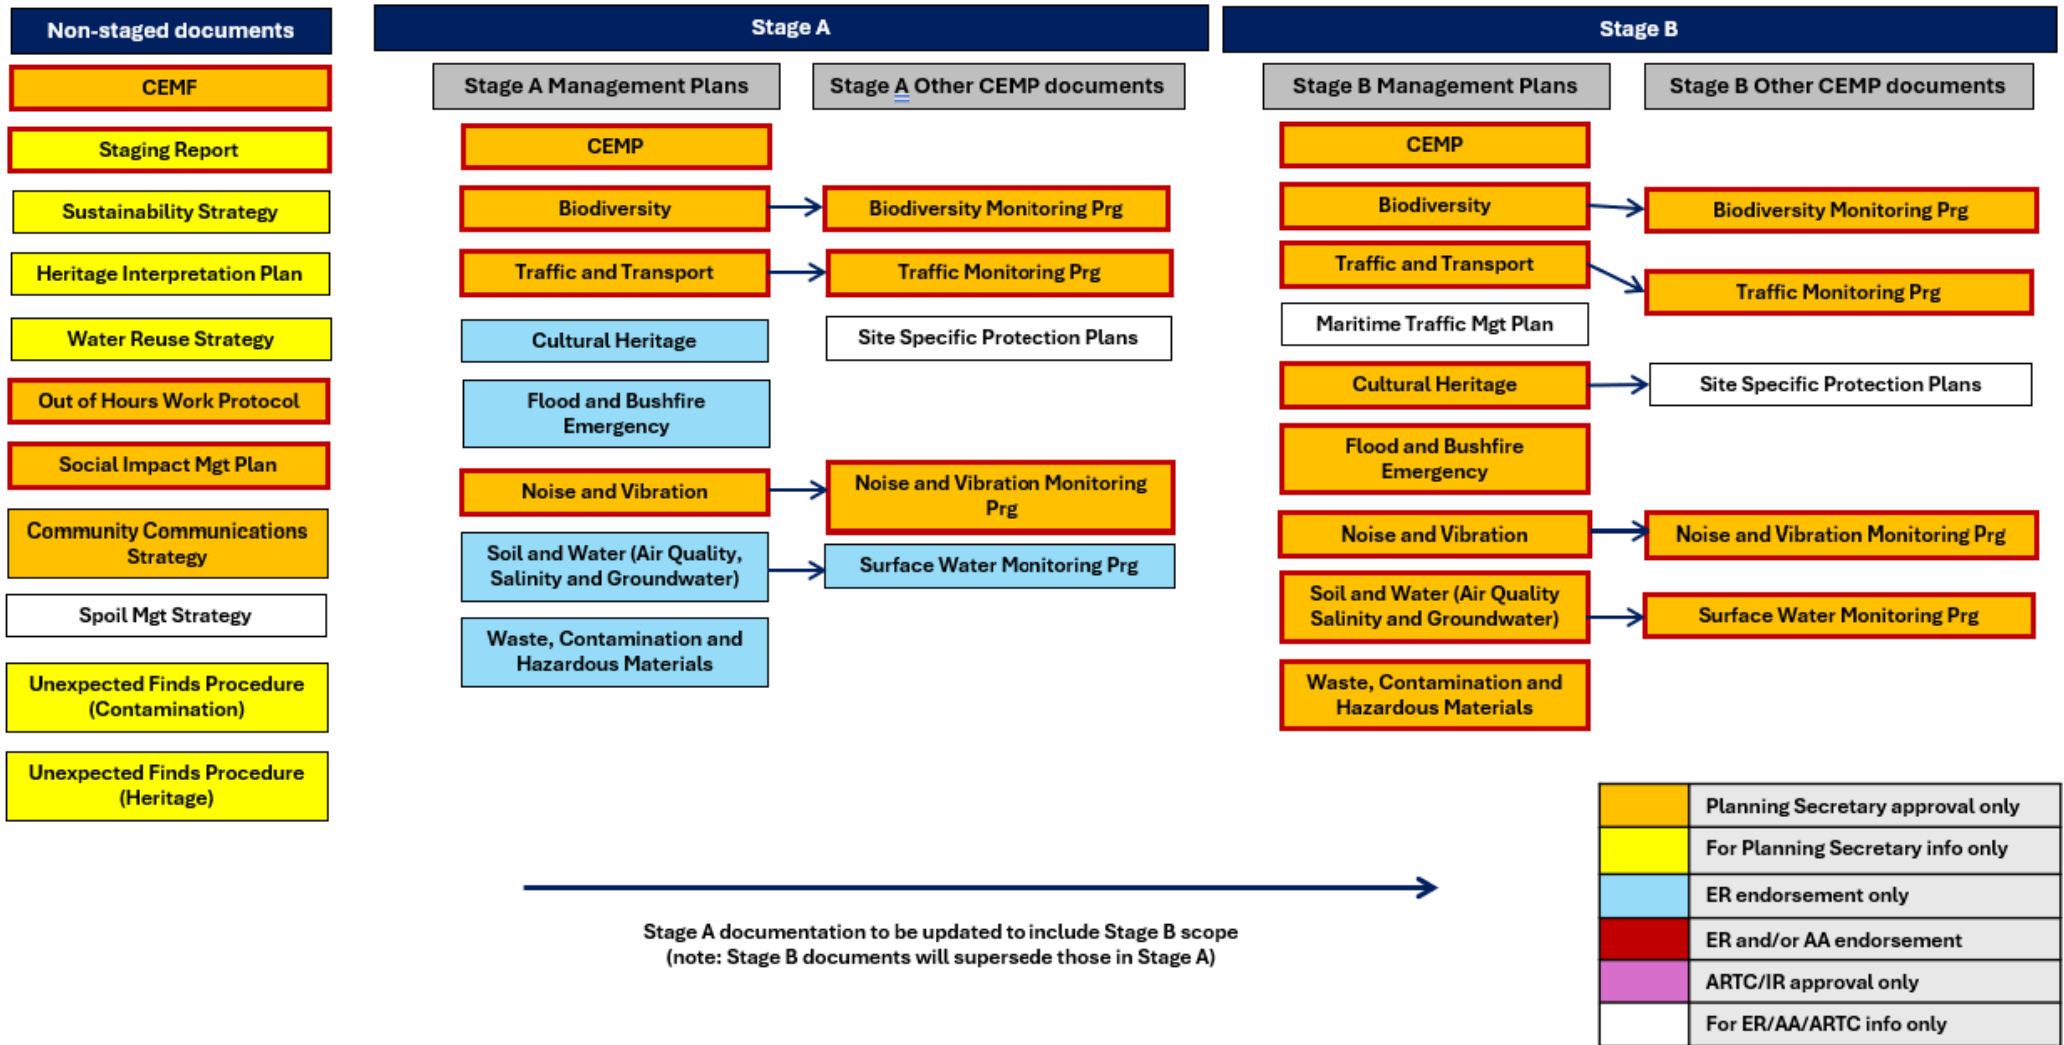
Non-staged documents

CEMF

Staging Report

Sustainability Strategy

Heritage Interpretation Plan

Water Reuse Strategy

Out of Hours Work Protocol

Social Impact Mgt Plan

Community Communications Strategy

Spoil Mgt Strategy

Unexpected Finds Procedure (Contamination)

Unexpected Finds Procedure (Heritage)

Stage A

Stage A Management Plans

Stage A Other CEMP documents

CEMP

Biodiversity

Biodiversity Monitoring Prg

Traffic and Transport

Traffic Monitoring Prg

Cultural Heritage

Site Specific Protection Plans

Flood and Bushfire Emergency

Noise and Vibration

Noise and Vibration Monitoring Prg

Soil and Water (Air Quality, Salinity and Groundwater)

Surface Water Monitoring Prg

Waste, Contamination and Hazardous Materials

Stage B

Stage B Management Plans

Stage B Other CEMP documents

CEMP

Biodiversity

Biodiversity Monitoring Prg

Traffic and Transport

Traffic Monitoring Prg

Maritime Traffic Mgt Plan

Cultural Heritage

Site Specific Protection Plans

Flood and Bushfire Emergency

Noise and Vibration

Noise and Vibration Monitoring Prg

Soil and Water (Air Quality Salinity and Groundwater)

Surface Water Monitoring Prg

Waste, Contamination and Hazardous Materials

Stage A documentation to be updated to include Stage B scope (note: Stage B documents will supersede those in Stage A)

| | |
|---|---|
| | Planning Secretary approval only |
| | For Planning Secretary info only |
| | ER endorsement only |
| | ER and/or AA endorsement |
| | ARTC/IR approval only |
| | For ER/AA/ARTC info only |